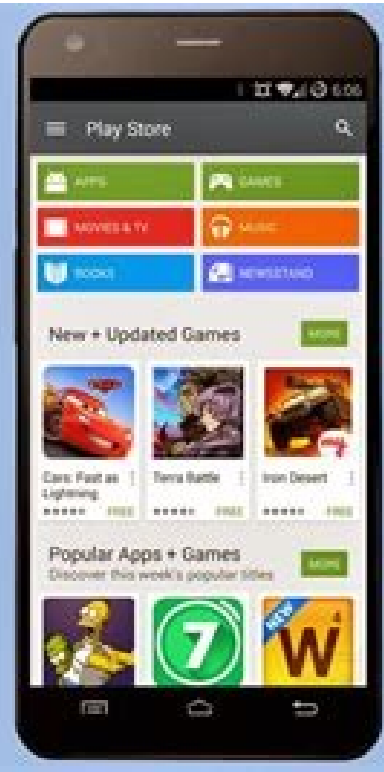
6:06

Play Store

APPS
GAMES
MOVIES & TV
MUSIC
BOOKS
NEWSSTAND

New + Updated Games
MORE

CARS

Cars: Fast as Lightning
FREE

Terra Battle
FREE

Iron Desert
FREE

Popular Apps + Games
Discover this week's popular titles
MORE

7

NEW

W